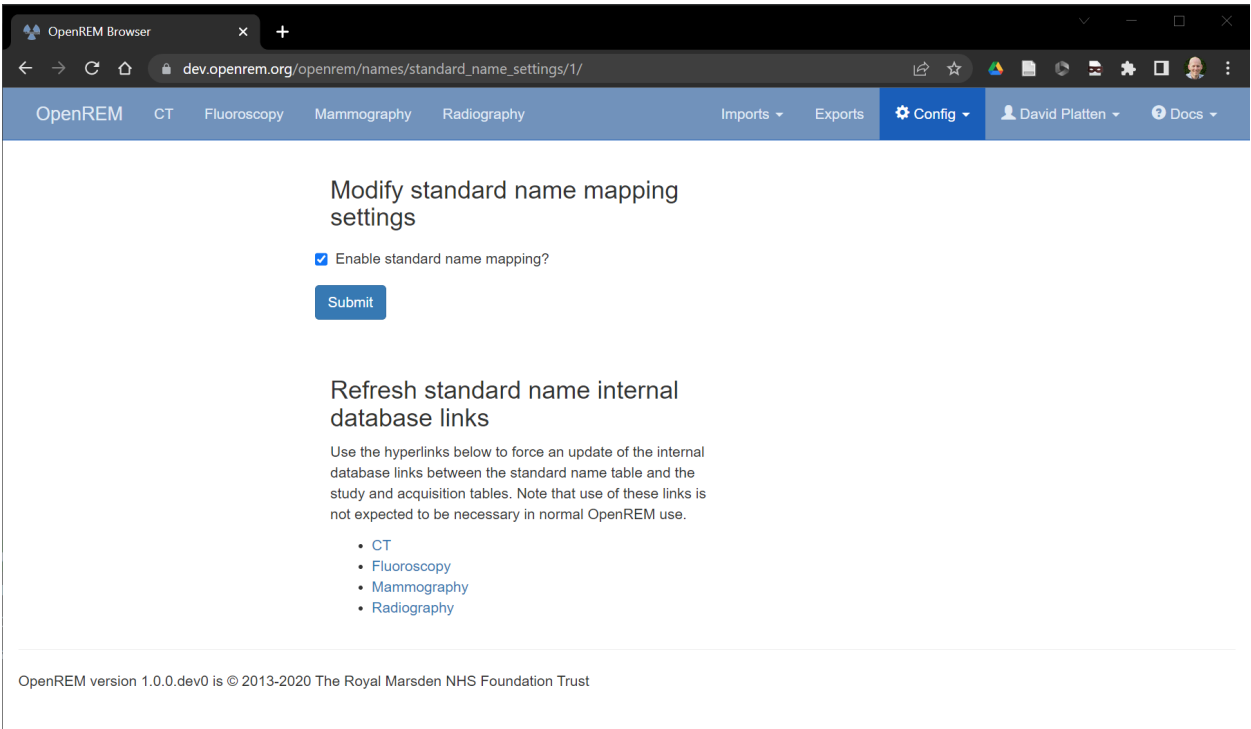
OpenREM Browser

dev.openrem.org/openrem/names/standard_name_settings/1/

OpenREM CT Fluoroscopy Mammography Radiography Imports Exports Config David Platten Docs

Modify standard name mapping settings

Enable standard name mapping?

Submit

Refresh standard name internal database links

Use the hyperlinks below to force an update of the internal database links between the standard name table and the study and acquisition tables. Note that use of these links is not expected to be necessary in normal OpenREM use.

- CT
- Fluoroscopy
- Mammography
- Radiography

OpenREM version 1.0.0.dev0 is © 2013-2020 The Royal Marsden NHS Foundation Trust